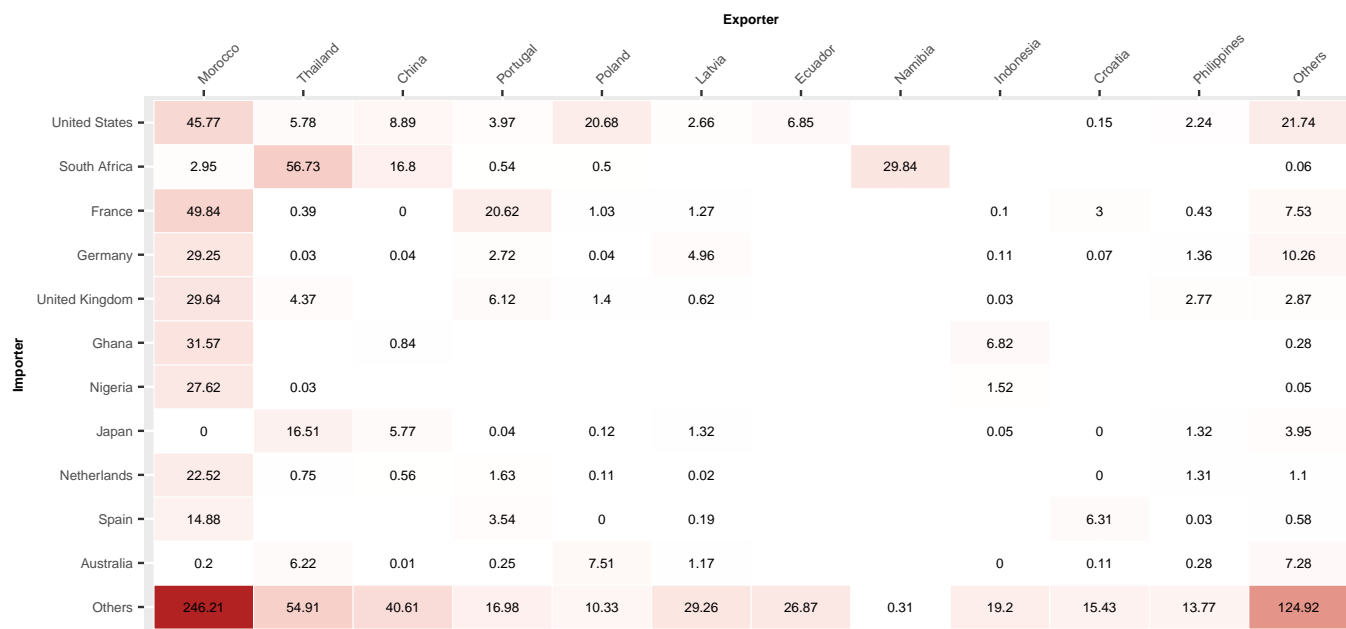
Exporter

Importer

| | Morocco | Thailand | China | Portugal | Poland | Latvia | Ecuador | Namibia | Indonesia | Croatia | Philippines | Others |
|---|---|---|---|---|---|---|---|---|---|---|---|---|
| United States | 45.77 | 5.78 | 8.89 | 3.97 | 20.68 | 2.66 | 6.85 | | | 0.15 | 2.24 | 21.74 |
| South Africa | 2.95 | 56.73 | 16.8 | 0.54 | 0.5 | | | 29.84 | | | | 0.06 |
| France | 49.84 | 0.39 | 0 | 20.62 | 1.03 | 1.27 | | | 0.1 | 3 | 0.43 | 7.53 |
| Germany | 29.25 | 0.03 | 0.04 | 2.72 | 0.04 | 4.96 | | | 0.11 | 0.07 | 1.36 | 10.26 |
| United Kingdom | 29.64 | 4.37 | | 6.12 | 1.4 | 0.62 | | | 0.03 | | 2.77 | 2.87 |
| Ghana | 31.57 | | 0.84 | | | | | | 6.82 | | | 0.28 |
| Nigeria | 27.62 | 0.03 | | | | | | | 1.52 | | | 0.05 |
| Japan | 0 | 16.51 | 5.77 | 0.04 | 0.12 | 1.32 | | | 0.05 | 0 | 1.32 | 3.95 |
| Netherlands | 22.52 | 0.75 | 0.56 | 1.63 | 0.11 | 0.02 | | | | 0 | 1.31 | 1.1 |
| Spain | 14.88 | | | 3.54 | 0 | 0.19 | | | | 6.31 | 0.03 | 0.58 |
| Australia | 0.2 | 6.22 | 0.01 | 0.25 | 7.51 | 1.17 | | | 0 | 0.11 | 0.28 | 7.28 |
| Others | 246.21 | 54.91 | 40.61 | 16.98 | 10.33 | 29.26 | 26.87 | 0.31 | 19.2 | 15.43 | 13.77 | 124.92 |